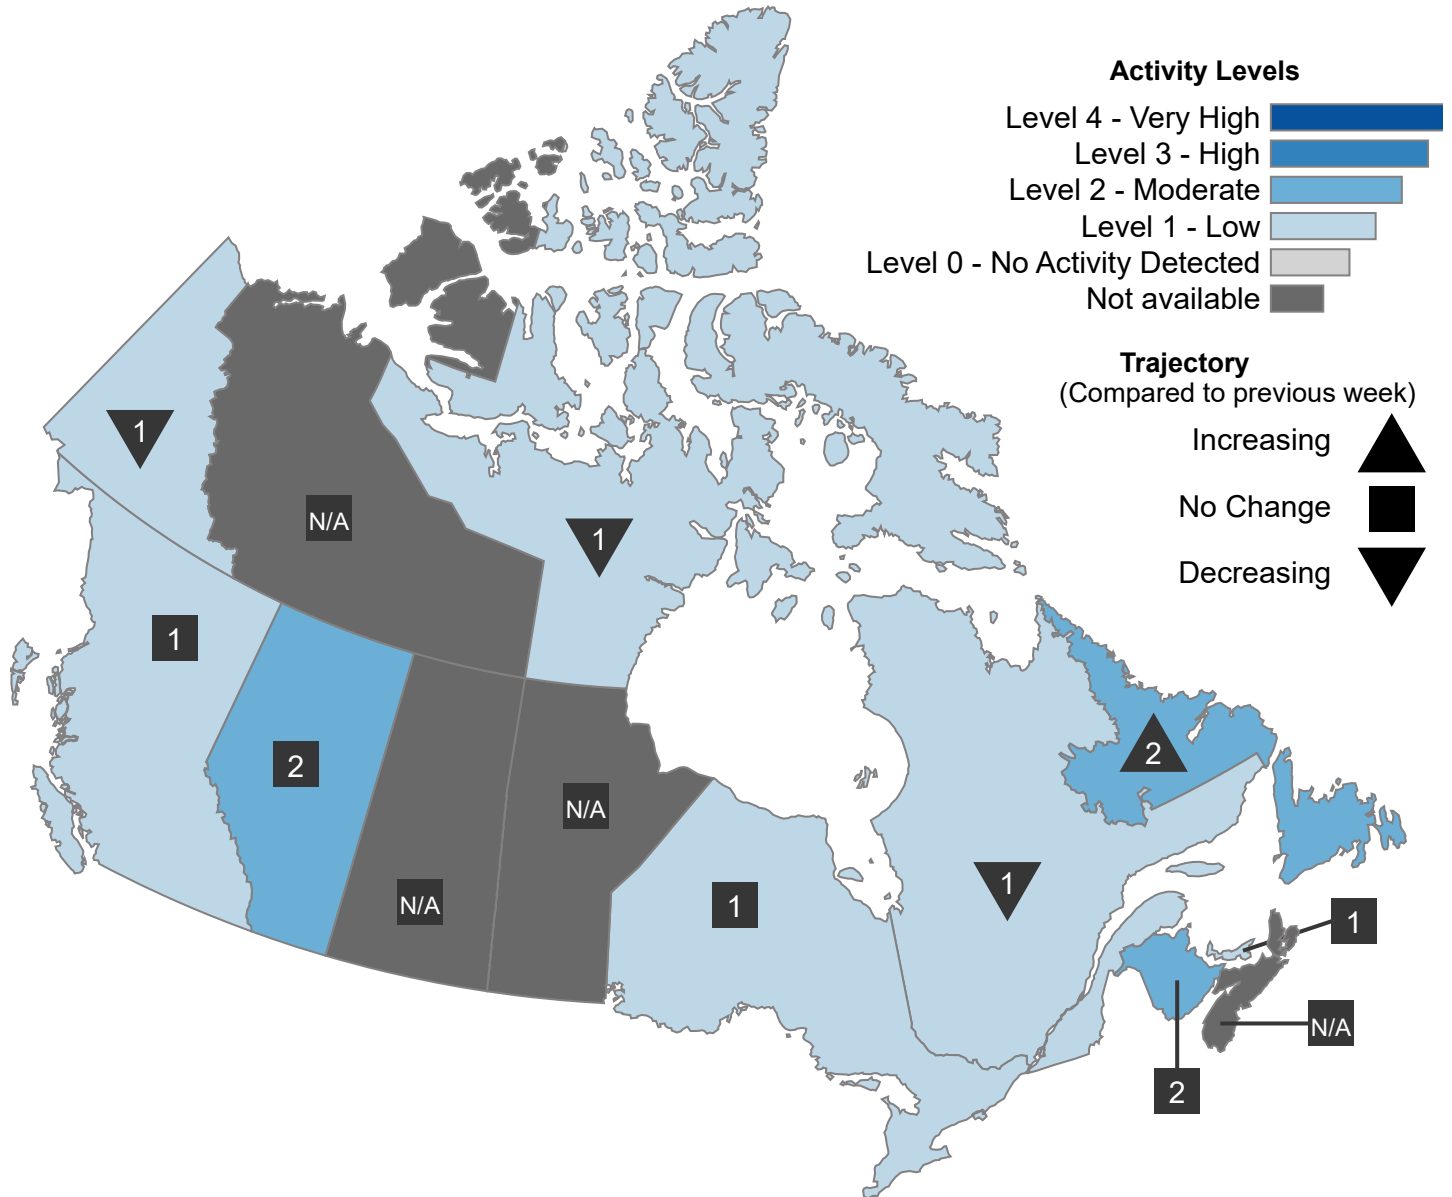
Activity Levels
Level 4 - Very High
Level 3 - High
Level 2 - Moderate
Level 1 - Low
Level 0 - No Activity Detected
Not available

Trajectory
(Compared to previous week)
Increasing
No Change
Decreasing

1
N/A
1
1
2
N/A
N/A
1
1
2
1
N/A
2